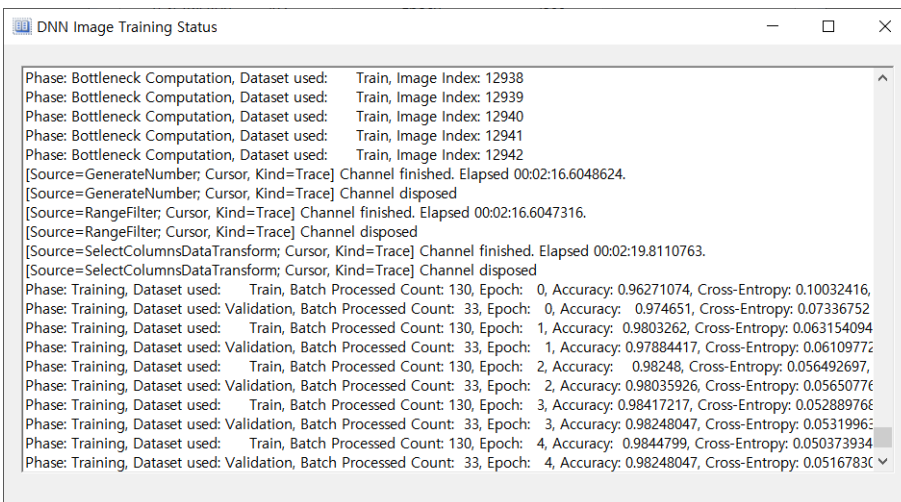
DNN Image Training Status

Phase: Bottleneck Computation, Dataset used: Train, Image Index: 12938
Phase: Bottleneck Computation, Dataset used: Train, Image Index: 12939
Phase: Bottleneck Computation, Dataset used: Train, Image Index: 12940
Phase: Bottleneck Computation, Dataset used: Train, Image Index: 12941
Phase: Bottleneck Computation, Dataset used: Train, Image Index: 12942
[Source=GenerateNumber; Cursor, Kind=Trace] Channel finished. Elapsed 00:02:16.6048624.
[Source=GenerateNumber; Cursor, Kind=Trace] Channel disposed
[Source=RangeFilter; Cursor, Kind=Trace] Channel finished. Elapsed 00:02:16.6047316.
[Source=RangeFilter; Cursor, Kind=Trace] Channel disposed
[Source=SelectColumnsDataTransform; Cursor, Kind=Trace] Channel finished. Elapsed 00:02:19.8110763.
[Source=SelectColumnsDataTransform; Cursor, Kind=Trace] Channel disposed
Phase: Training, Dataset used: Train, Batch Processed Count: 130, Epoch: 0, Accuracy: 0.96271074, Cross-Entropy: 0.10032416,
Phase: Training, Dataset used: Validation, Batch Processed Count: 33, Epoch: 0, Accuracy: 0.974651, Cross-Entropy: 0.07336752
Phase: Training, Dataset used: Train, Batch Processed Count: 130, Epoch: 1, Accuracy: 0.9803262, Cross-Entropy: 0.063154094
Phase: Training, Dataset used: Validation, Batch Processed Count: 33, Epoch: 1, Accuracy: 0.97884417, Cross-Entropy: 0.06109772
Phase: Training, Dataset used: Train, Batch Processed Count: 130, Epoch: 2, Accuracy: 0.98248, Cross-Entropy: 0.056492697,
Phase: Training, Dataset used: Validation, Batch Processed Count: 33, Epoch: 2, Accuracy: 0.98035926, Cross-Entropy: 0.05650776
Phase: Training, Dataset used: Train, Batch Processed Count: 130, Epoch: 3, Accuracy: 0.98417217, Cross-Entropy: 0.05288976
Phase: Training, Dataset used: Validation, Batch Processed Count: 33, Epoch: 3, Accuracy: 0.98248047, Cross-Entropy: 0.0531996
Phase: Training, Dataset used: Train, Batch Processed Count: 130, Epoch: 4, Accuracy: 0.9844799, Cross-Entropy: 0.05037393
Phase: Training, Dataset used: Validation, Batch Processed Count: 33, Epoch: 4, Accuracy: 0.98248047, Cross-Entropy: 0.0516783